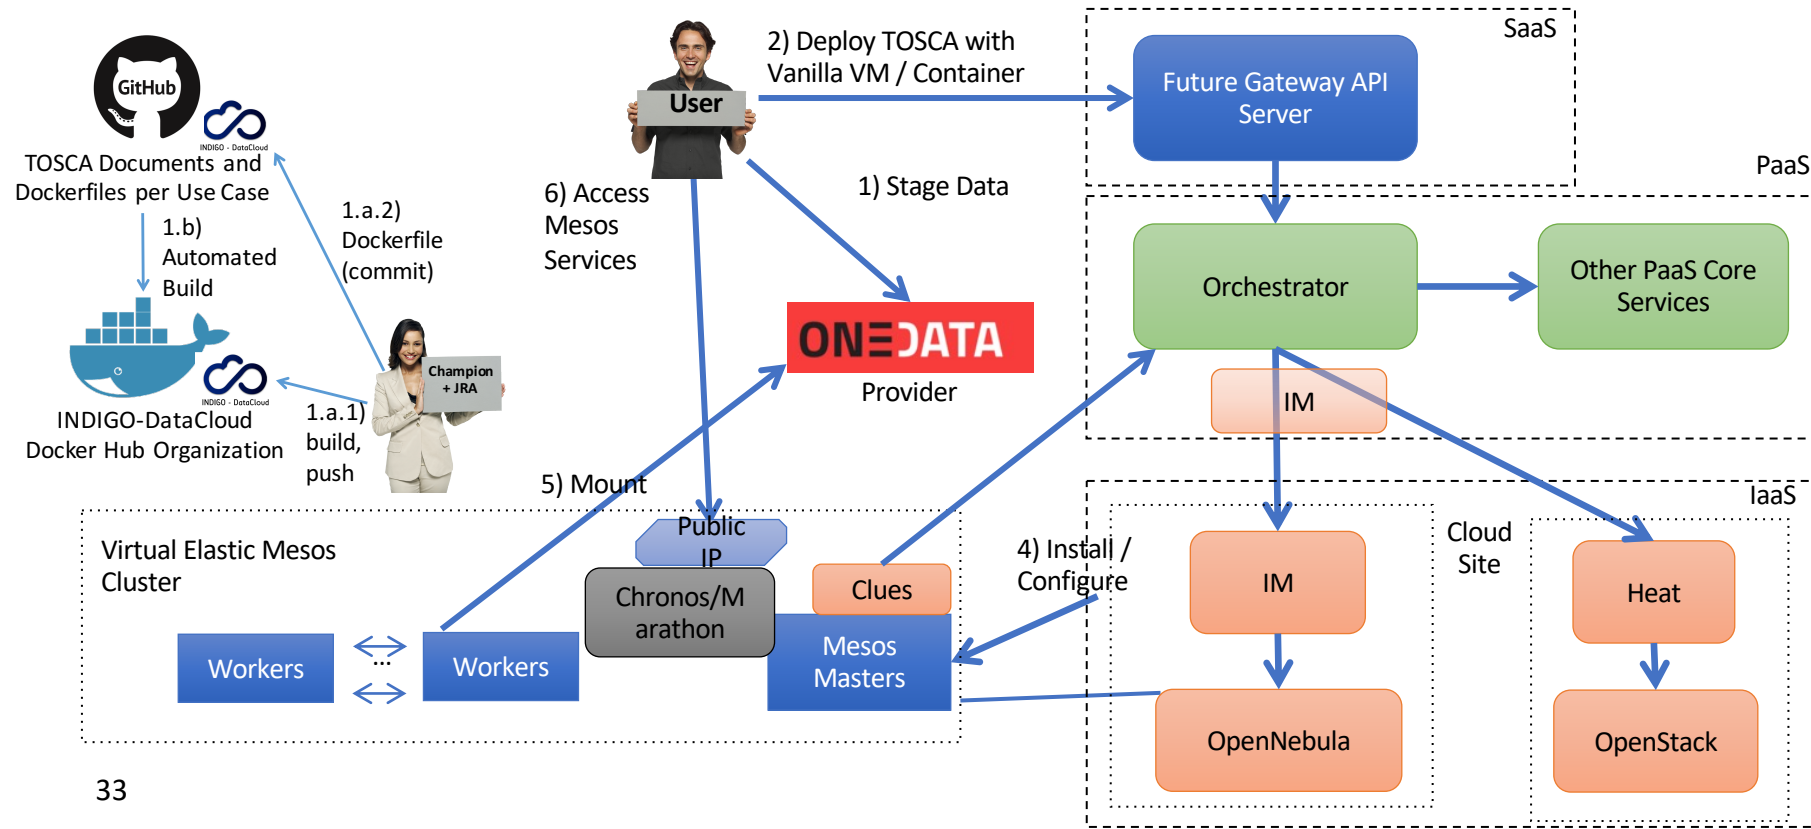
GitHub

INDIGO - DataCloud

TOSCA Documents and Dockerfiles per Use Case

1.b) Automated Build

1.a.2) Dockerfile (commit)

INDIGO - DataCloud

INDIGO-DataCloud Docker Hub Organization

Champion + JRA

1.a.1) build, push

User

2) Deploy TOSCA with Vanilla VM / Container

6) Access Mesos Services

1) Stage Data

ONEDATA

Provider

SaaS

Future Gateway API Server

PaaS

Orchestrator

Other PaaS Core Services

IM

IaaS

Cloud Site

IM

Heat

OpenNebula

OpenStack

4) Install / Configure

5) Mount

Virtual Elastic Mesos Cluster

Public IP

Chronos/Marathon

Clues

Mesos Masters

Workers

...

Workers

33